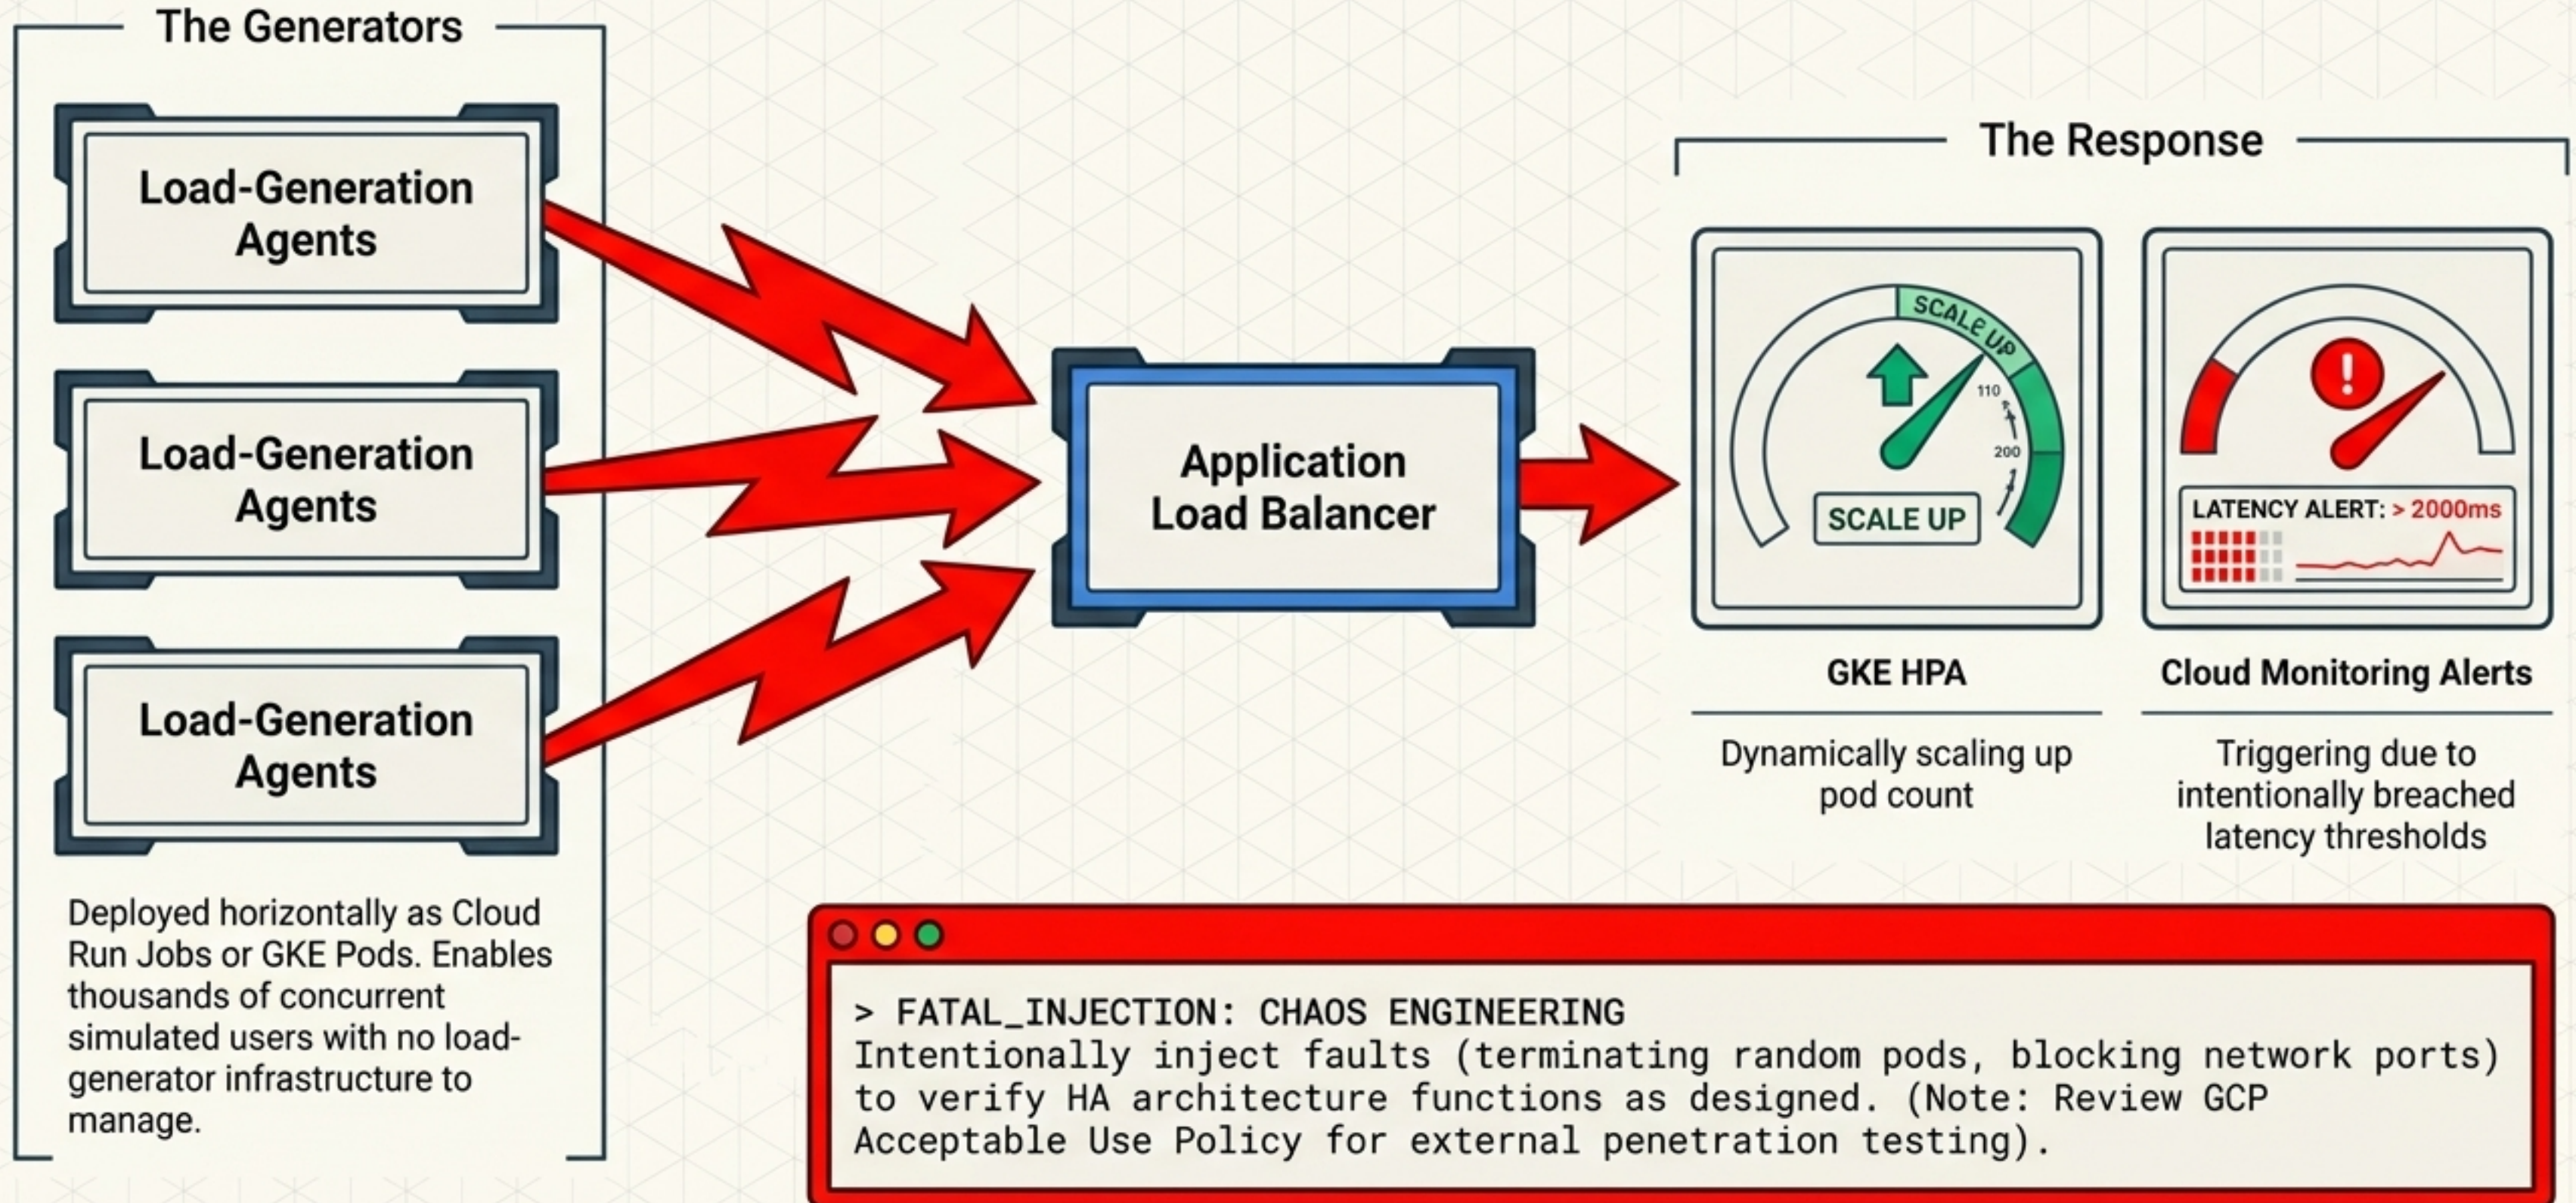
The Generators

Load-Generation Agents

Load-Generation Agents

Load-Generation Agents

Deployed horizontally as Cloud Run Jobs or GKE Pods. Enables thousands of concurrent simulated users with no load-generator infrastructure to manage.

Application Load Balancer

The Response

SCALE UP

110

200

SCALE UP

GKE HPA

Dynamically scaling up pod count

!

LATENCY ALERT: > 2000ms

Cloud Monitoring Alerts

Triggering due to intentionally breached latency thresholds

> FATAL_INJECTION: CHAOS ENGINEERING
Intentionally inject faults (terminating random pods, blocking network ports) to verify HA architecture functions as designed. (Note: Review GCP Acceptable Use Policy for external penetration testing).